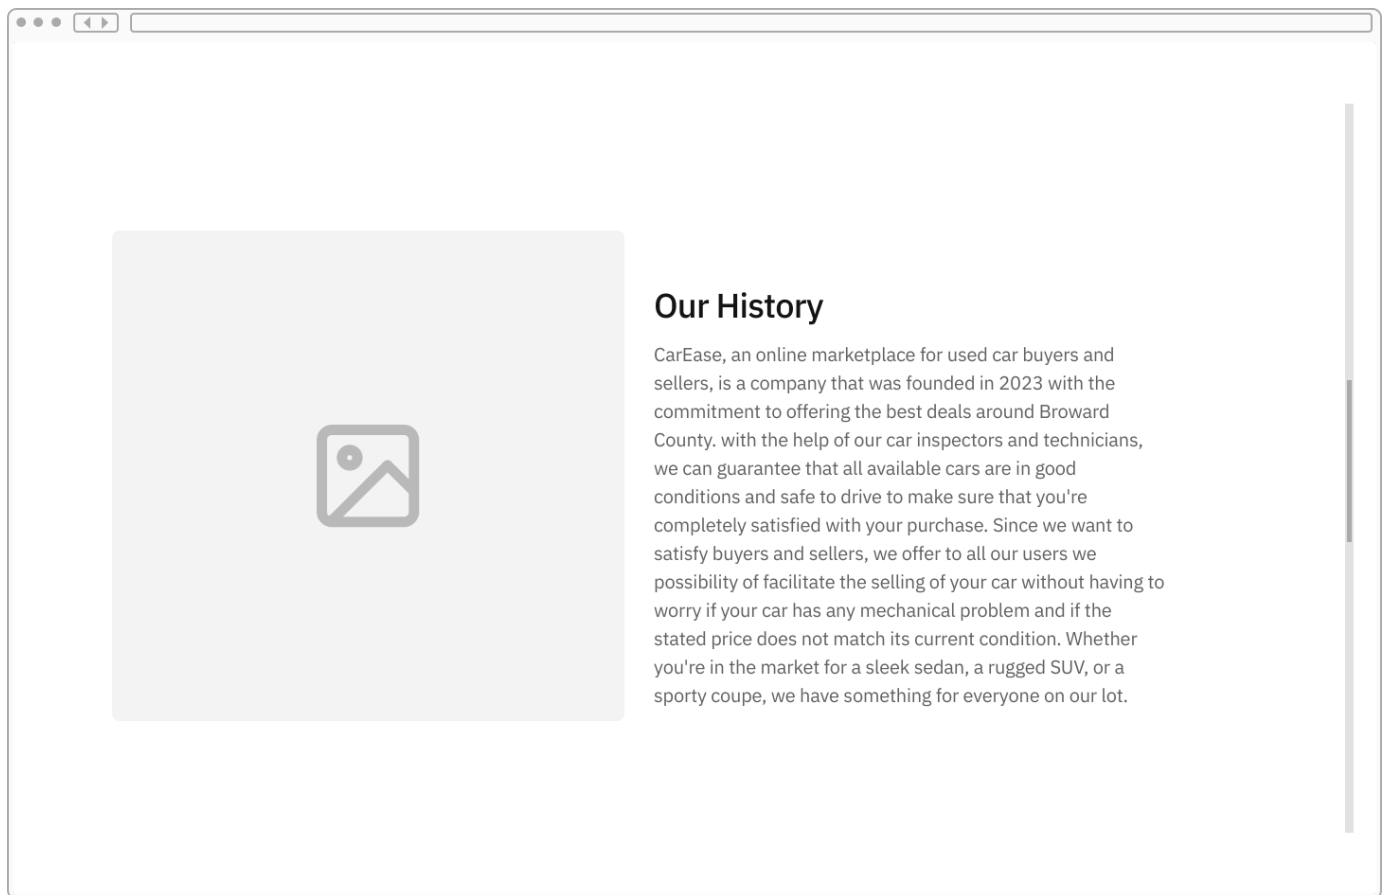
Our History

CarEase, an online marketplace for used car buyers and sellers, is a company that was founded in 2023 with the commitment to offering the best deals around Broward County. with the help of our car inspectors and technicians, we can guarantee that all available cars are in good conditions and safe to drive to make sure that you're completely satisfied with your purchase. Since we want to satisfy buyers and sellers, we offer to all our users we possibility of facilitate the selling of your car without having to worry if your car has any mechanical problem and if the stated price does not match its current condition. Whether you're in the market for a sleek sedan, a rugged SUV, or a sporty coupe, we have something for everyone on our lot.